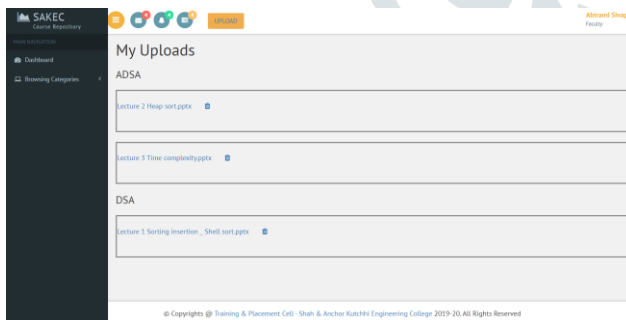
SAKEC
Course Repository

MAIN NAVIGATION

Dashboard

Browsing Categories

UPLOAD

Abhrand Shag
Faculty

My Uploads

ADSA

Lecture 2 Heap sort.pptx

Lecture 3 Time complexity.pptx

DSA

Lecture 1 Sorting insertion _ Shell sort.pptx

© Copyrights @ Training & Placement Cell - Shah & Anchor Kutchhi Engineering College 2019-20. All Rights Reserved